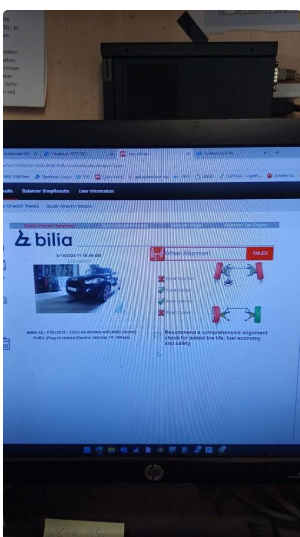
Balancer ShopResults User Information

bilia

Wheel Alignment

FAILED

Recommend a comprehensive alignment check for added tire life, fuel economy and safety

BMW X5 - F15 (2015 - 2020) All Models with xDRI (Hybrid Electric Vehicle)